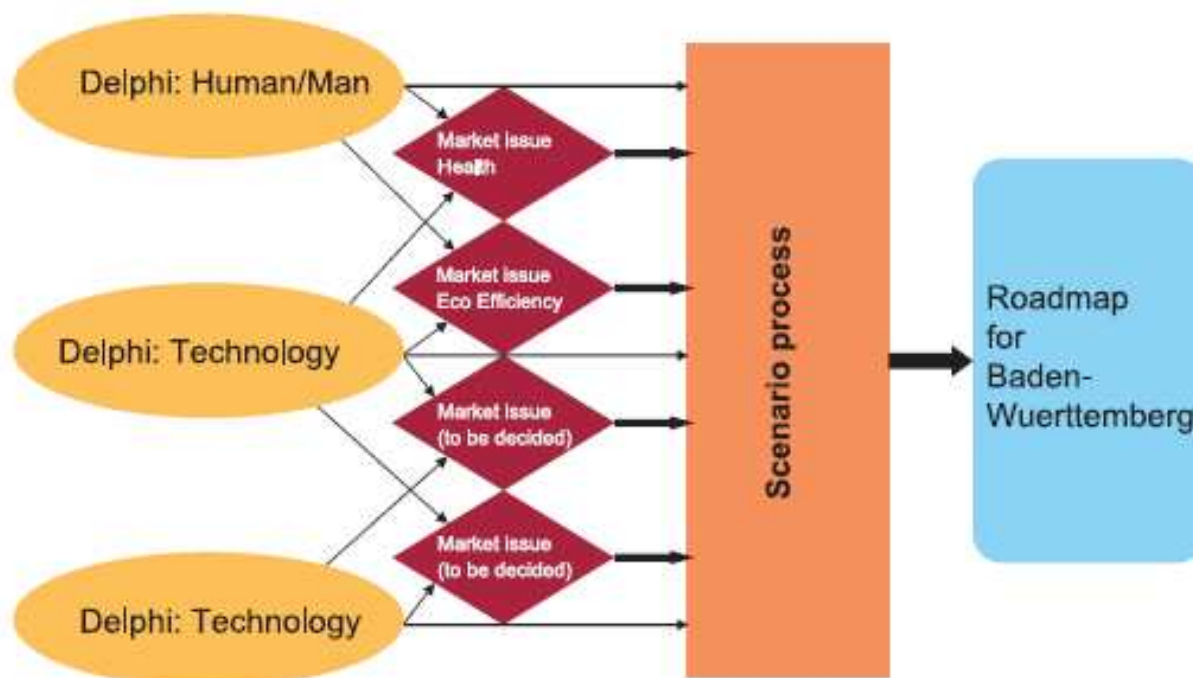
Delphi: Human/Man

Delphi: Technology

Delphi: Technology

Market issue Health

Market issue Eco Efficiency

Market issue (to be decided)

Market issue (to be decided)

Scenario process

Roadmap for Baden-Wuerttemberg